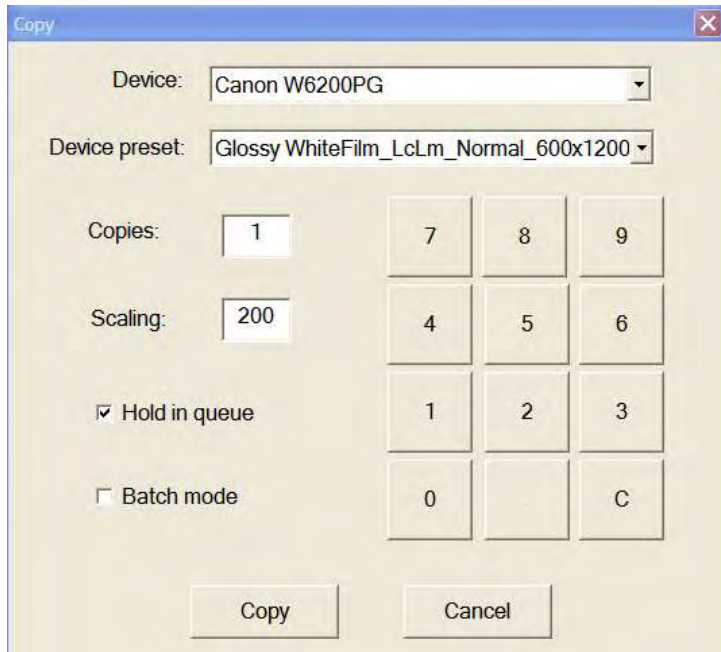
Copy

Device: Canon W6200PG

Device preset: Glossy WhiteFilm_LcLm_Normal_600x1200

Copies: 1

Scaling: 200

☑ Hold in queue

☐ Batch mode

| 7 | 8 | 9 |
|---|---|---|
| 4 | 5 | 6 |
| 1 | 2 | 3 |
| 0 |  | C |

Copy Cancel